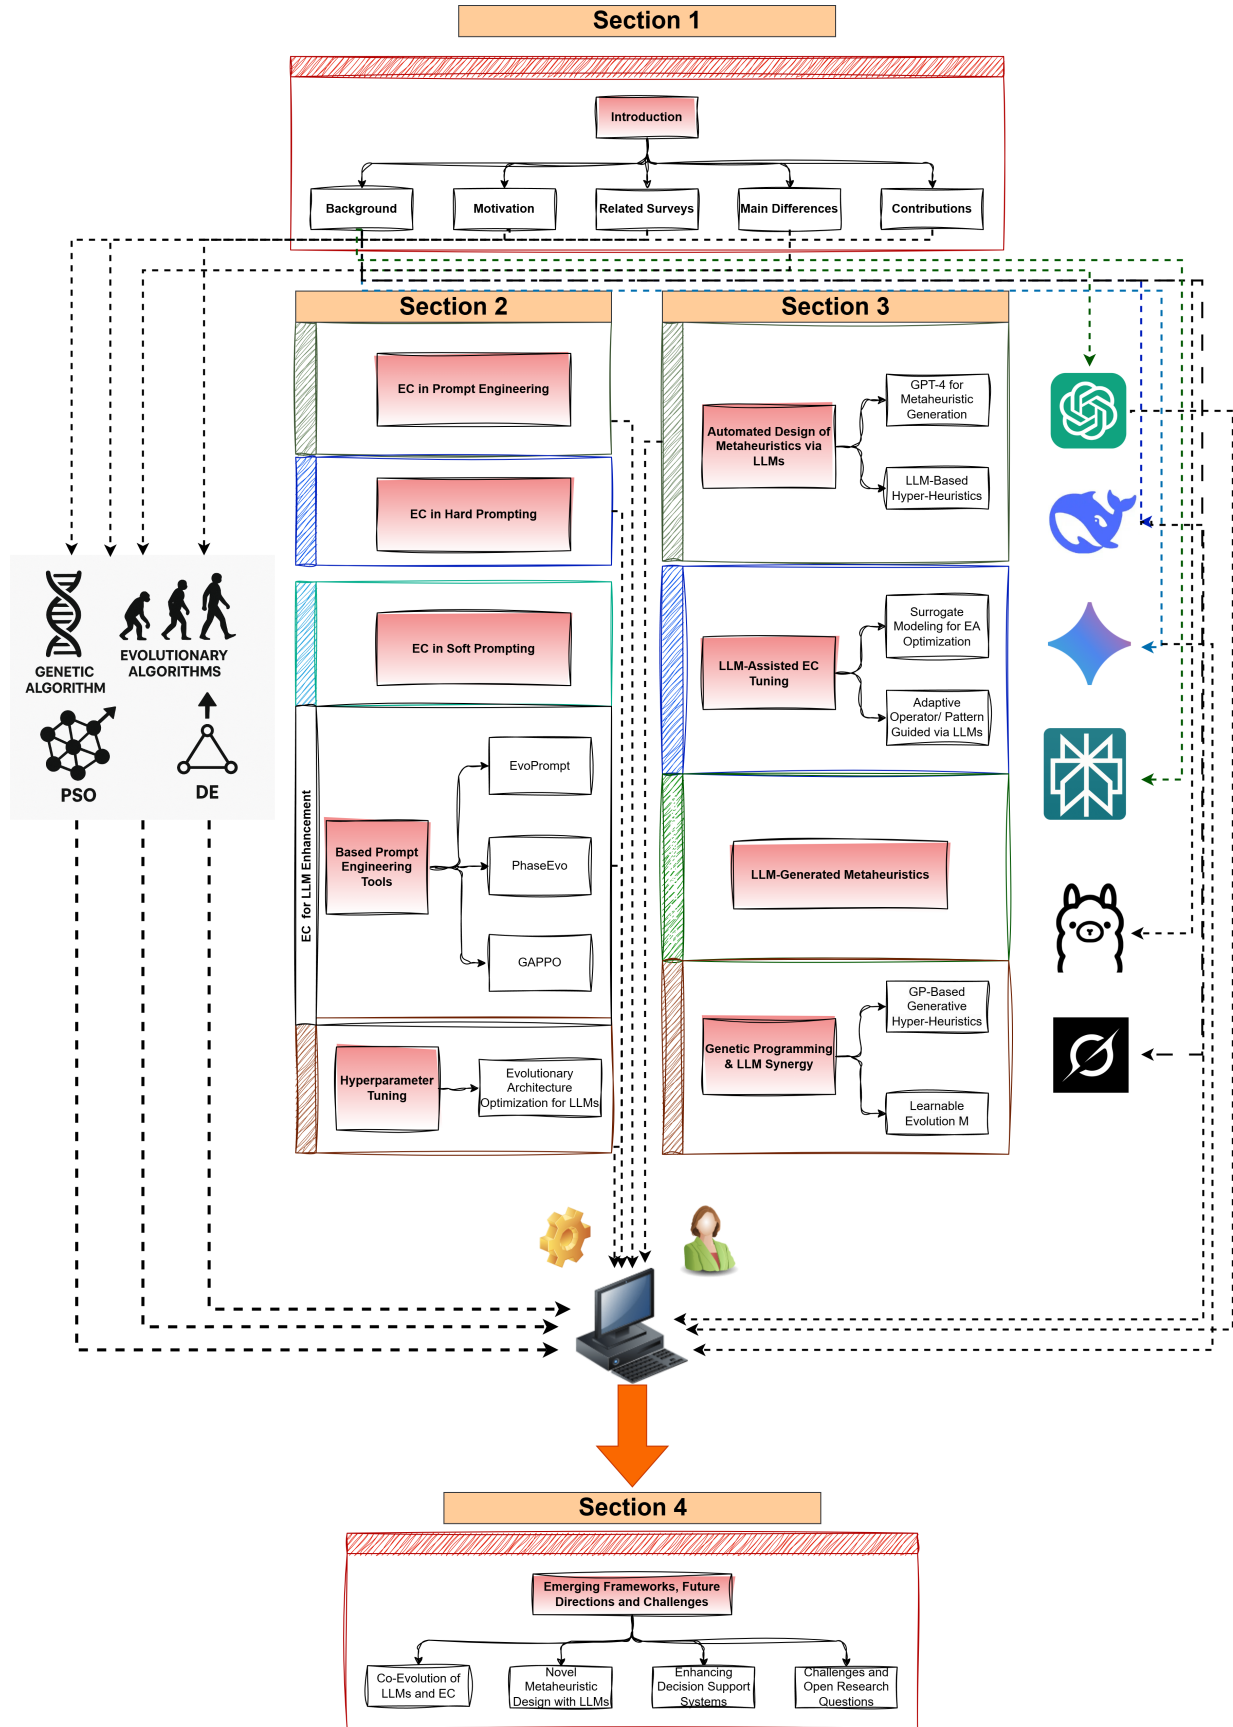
Section 1

Introduction

Background

Motivation

Related Surveys

Main Differences

Contributions

Section 2

EC in Prompt Engineering

EC in Hard Prompting

EC in Soft Prompting

EC for LLM Enhancement

Based Prompt Engineering Tools

EvoPrompt

PhaseEvo

GAPPO

Hyperparameter Tuning

Evolutionary Architecture Optimization for LLMs

Section 3

Automated Design of Metaheuristics via LLMs

GPT-4 for Metaheuristic Generation

LLM-Based Hyper-Heuristics

LLM-Assisted EC Tuning

Surrogate Modeling for EA Optimization

Adaptive Operator/ Pattern Guided via LLMs

LLM-Generated Metaheuristics

Genetic Programming & LLM Synergy

GP-Based Generative Hyper-Heuristics

Learnable Evolution M

GENETIC ALGORITHM

EVOLUTIONARY ALGORITHMS

PSO

DE

Section 4

Emerging Frameworks, Future Directions and Challenges

Co-Evolution of LLMs and EC

Novel Metaheuristic Design with LLMs

Enhancing Decision Support Systems

Challenges and Open Research Questions